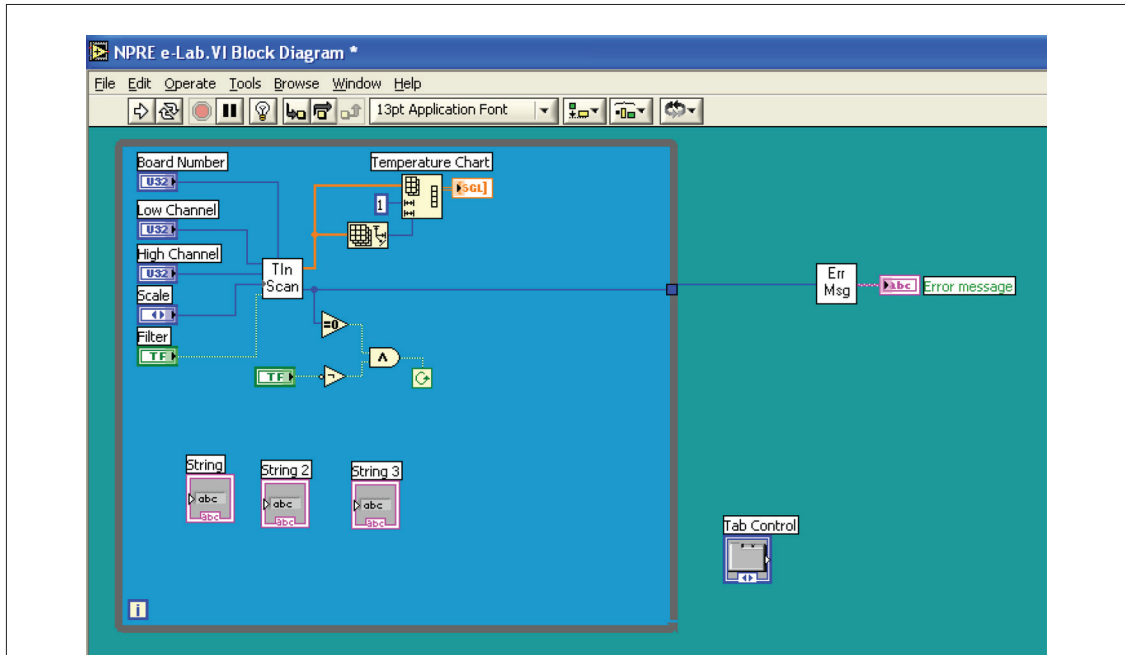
NPRE e-Lab.VI Block Diagram *

File Edit Operate Tools Browse Window Help

13pt Application Font

Board Number
U32
Low Channel
U32
High Channel
U32
Scale
Filter
TF
Temperature Chart
1
SGL
TIn Scan
=0
TF
String
abc
abc
String 2
abc
abc
String 3
abc
abc
i
Err Msg
abc
Error message
Tab Control